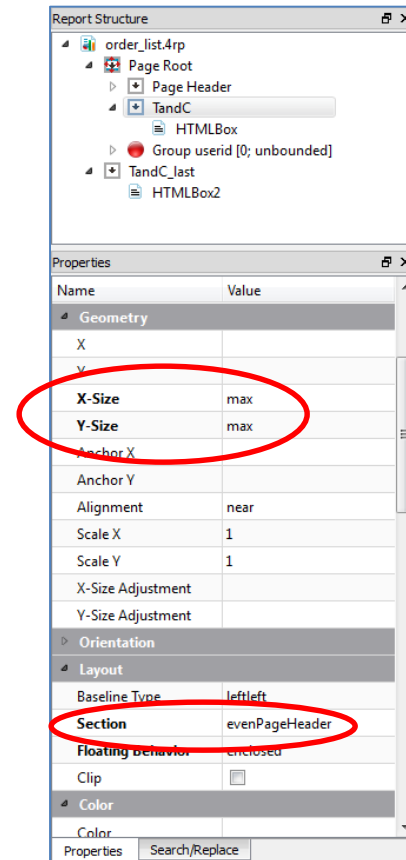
Report Structure

order_list.4rp
Page Root
Page Header
TandC
HTMLBox
Group userid [0; unbounded]
TandC_last
HTMLBox2

Properties

| Name | Value |
|---|---|
| Geometry | |
| X | |
| Y | |
| X-Size | max |
| Y-Size | max |
| Anchor X | |
| Anchor Y | |
| Alignment | near |
| Scale X | 1 |
| Scale Y | 1 |
| X-Size Adjustment | |
| Y-Size Adjustment | |
| Orientation | |
| Layout | |
| Baseline Type | leftleft |
| Section | evenPageHeader |
| Floating Behavior | enclosed |
| Clip | |
| Color | |
| Color | |

Properties | Search/Replace